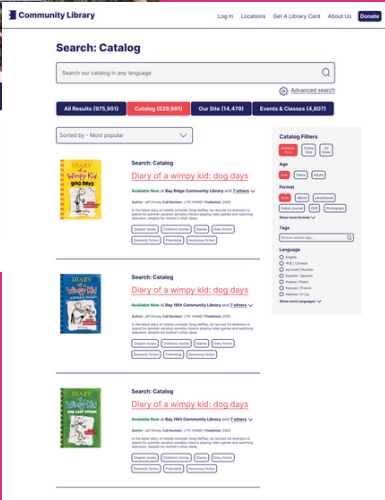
Community Library

Log In | Locations | Get A Library Card | About Us | Donate

Search: Catalog

Search our catalog in any language

Advanced search

All Results (975,951) | Catalog (529,991) | Our Site (14,479) | Events & Classes (4,807)

Sorted by - Most popular

Catalog Filters

Available Now | Online Only | On Order

Age

Kids | Teens | Adults

Format

Book | eBook | eAudiobook | Online source | DVD | Photograph

Show more formats

Tags

Browse related tags...

Language

English
华语 | Chinese
русский | Russian
Español | Spanish
Polskie | Polish
Français | French
Italiano | Italian

Show more languages

DIARY of a Wimpy Kid DOG DAYS

Search: Catalog

Diary of a wimpy kid: dog days

Available Now at Bay Ridge Community Library and 7 others

Author: Jeff Kinney Call Number: J FIC KINNEY Published: 2009

In the latest diary of middle-schooler Greg Heffley, he recounts the attempts to spend his summer vacation indoors playing video games and watching television, despite his mother's other ideas.

Chapter books | Children's stories | Diaries | Diary fiction | Domestic fiction | Friendship | Humorous fiction

DIARY of a Wimpy Kid RODRICK RULES

Search: Catalog

Diary of a wimpy kid: dog days

Available Now at Bay 18th Community Library and 7 others

Author: Jeff Kinney Call Number: J FIC KINNEY Published: 2009

In the latest diary of middle-schooler Greg Heffley, he recounts the attempts to spend his summer vacation indoors playing video games and watching television, despite his mother's other ideas.

Chapter books | Children's stories | Diaries | Diary fiction | Domestic fiction | Friendship | Humorous fiction

DIARY of a Wimpy Kid THE LAST STRAW

Search: Catalog

Diary of a wimpy kid: dog days

Available Now at Bay 18th Community Library and 7 others

Author: Jeff Kinney Call Number: J FIC KINNEY Published: 2009

In the latest diary of middle-schooler Greg Heffley, he recounts the attempts to spend his summer vacation indoors playing video games and watching television, despite his mother's other ideas.

Chapter books | Children's stories | Diaries | Diary fiction | Domestic fiction | Friendship | Humorous fiction